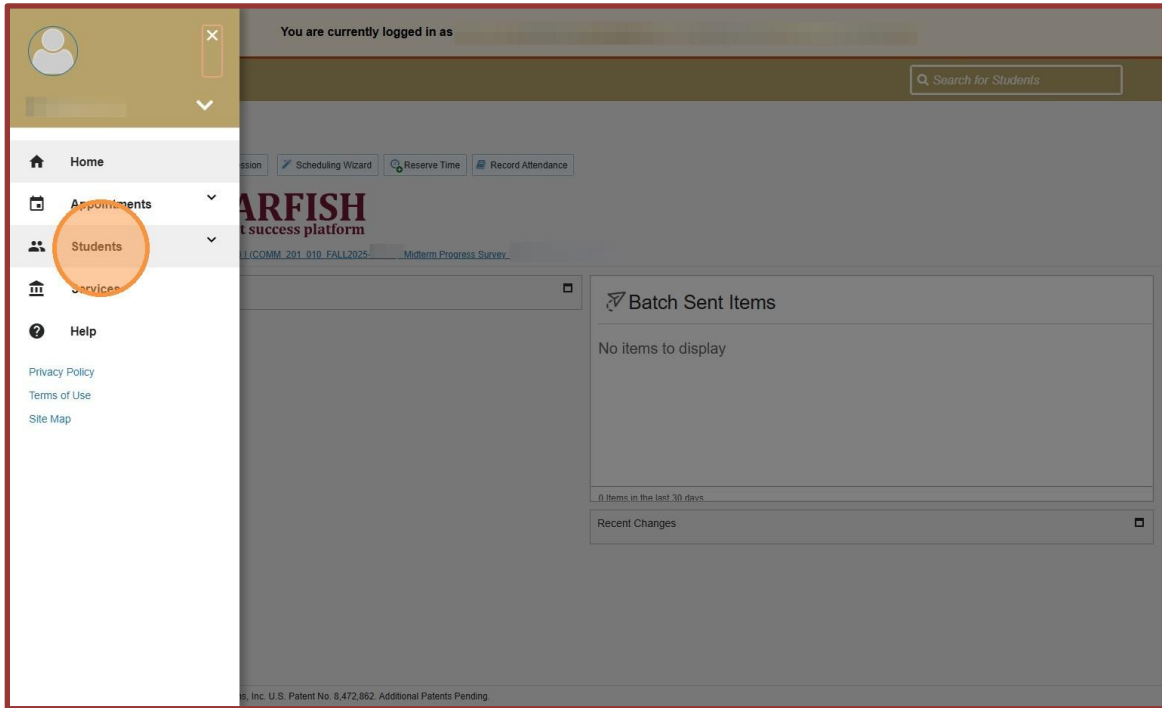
You are currently logged in as

Search for Students

Home
Appointments
Students
Services
Help

Privacy Policy
Terms of Use
Site Map

ession
Scheduling Wizard
Reserve Time
Record Attendance

ARFISH
t success platform
l (COMM 201 010 FALL2025- Midterm Progress Survey

Batch Sent Items
No items to display
0 Items in the last 30 days

Recent Changes

s, Inc. U.S. Patent No. 8,472,862. Additional Patents Pending.